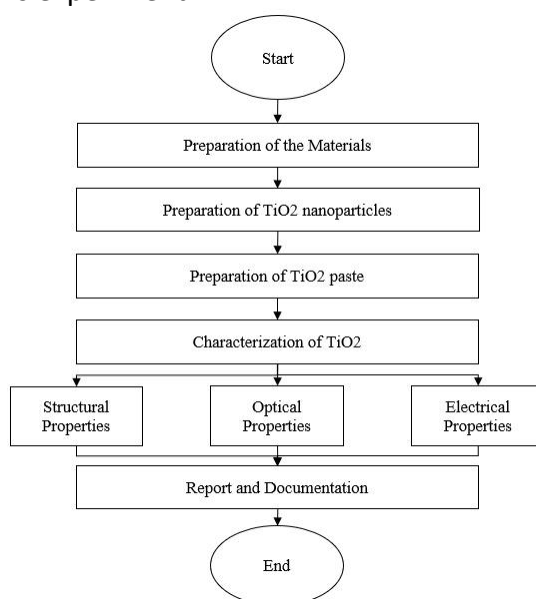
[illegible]

Start

Preparation of the Materials

Preparation of TiO2 nanoparticles

Preparation of TiO2 paste

Characterization of TiO2

Structural Properties

Optical Properties

Electrical Properties

Report and Documentation

End